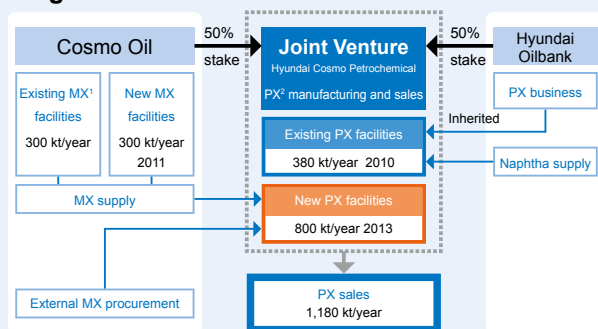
Cosmo Oil

50%
stake

Joint Venture
Hyundai Cosmo Petrochemical
PX$^2$ manufacturing and sales

50%
stake

Hyundai Oilbank

Existing MX$^1$ facilities
300 kt/year

New MX facilities
300 kt/year
2011

PX business

Inherited

Existing PX facilities
380 kt/year 2010

Naphtha supply

MX supply

New PX facilities
800 kt/year 2013

External MX procurement

PX sales
1,180 kt/year